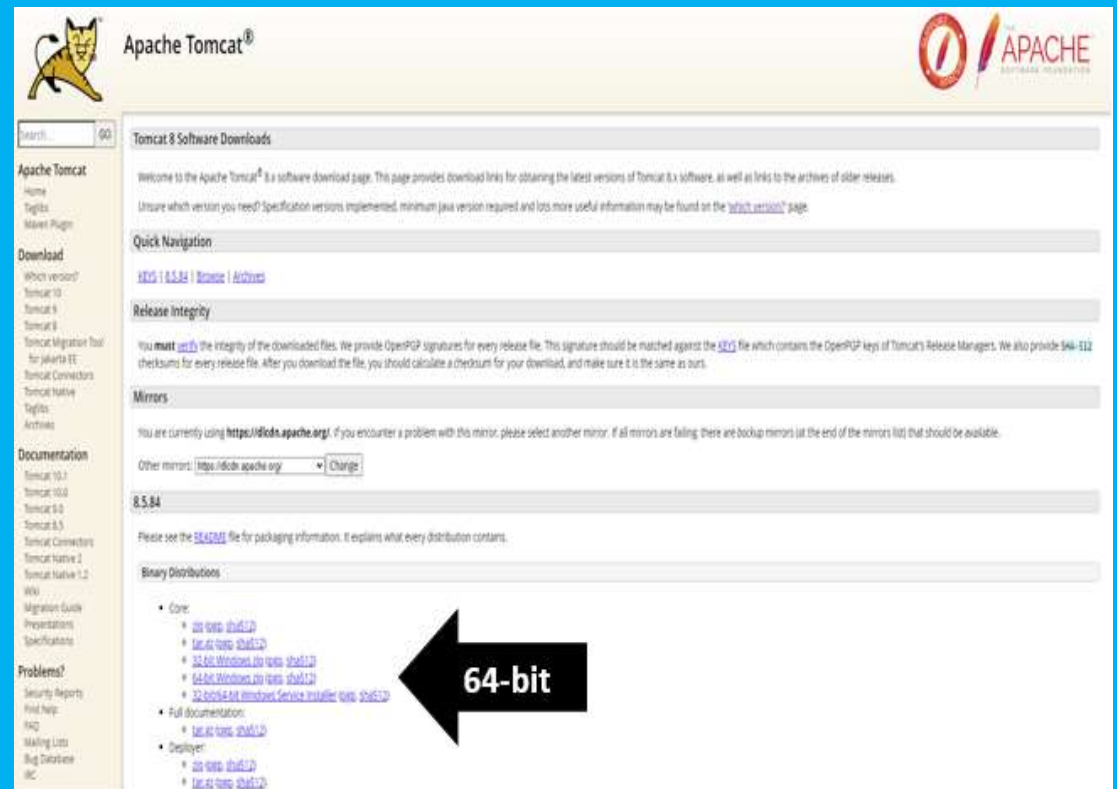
Apache Tomcat®

APACHE
SOFTWARE FOUNDATION

Search... GO

Apache Tomcat
Home
Taglibs
Maven Plugin

Download
Which version?
Tomcat 10
Tomcat 9
Tomcat 8
Tomcat Migration Tool for Jakarta EE
Tomcat Connectors
Tomcat Native
Taglibs
Archives

Documentation
Tomcat 10.1
Tomcat 10.0
Tomcat 9.0
Tomcat 8.5
Tomcat Connectors
Tomcat Native 2
Tomcat Native 1.2
Wiki
Migration Guide
Presentations
Specifications

Problems?
Security Reports
Find help
FAQ
Mailing Lists
Bug Database
IRC

Tomcat 8 Software Downloads

Welcome to the Apache Tomcat® 8.x software download page. This page provides download links for obtaining the latest versions of Tomcat 8.x software, as well as links to the archives of older releases.

Unsure which version you need? Specification versions implemented, minimum Java version required and lots more useful information may be found on the 'which version?' page.

Quick Navigation

KEYS | 8.5.84 | Browse | Archives

Release Integrity

You must verify the integrity of the downloaded files. We provide OpenPGP signatures for every release file. This signature should be matched against the KEYS file which contains the OpenPGP keys of Tomcat's Release Managers. We also provide SHA-512 checksums for every release file. After you download the file, you should calculate a checksum for your download, and make sure it is the same as ours.

Mirrors

You are currently using https://dlcdn.apache.org/. If you encounter a problem with this mirror, please select another mirror. If all mirrors are failing, there are backup mirrors (at the end of the mirrors list) that should be available.

Other mirrors: https://dlcdn.apache.org/ Change

8.5.84

Please see the README file for packaging information. It explains what every distribution contains.

Binary Distributions

• Core:
  ◦ zip (pgp, sha512)
  ◦ tar.gz (pgp, sha512)
  ◦ 32-bit Windows zip (pgp, sha512)
  ◦ 64-bit Windows zip (pgp, sha512)
  ◦ 32-bit/64-bit Windows Service Installer (pgp, sha512)
• Full documentation:
  ◦ tar.gz (pgp, sha512)
• Deployer:
  ◦ zip (pgp, sha512)
  ◦ tar.gz (pgp, sha512)

64-bit